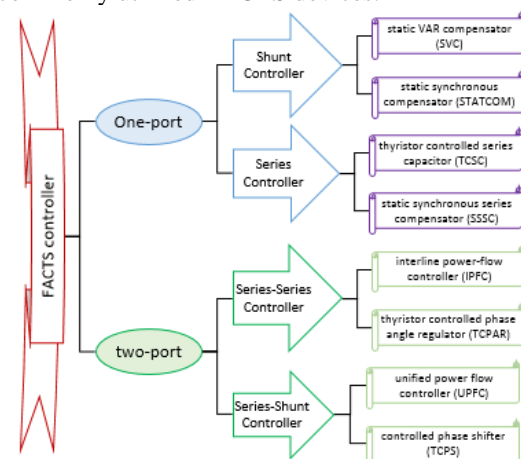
FACTS controller

One-port

Shunt Controller

static VAR compensator (SVC)

static synchronous compensator (STATCOM)

Series Controller

thyristor controlled series capacitor (TCSC)

static synchronous series compensator (SSSC)

two-port

Series-Series Controller

interline power-flow controller (IPFC)

thyristor controlled phase angle regulator (TCPAR)

Series-Shunt Controller

unified power flow controller (UPFC)

controlled phase shifter (TCPS)